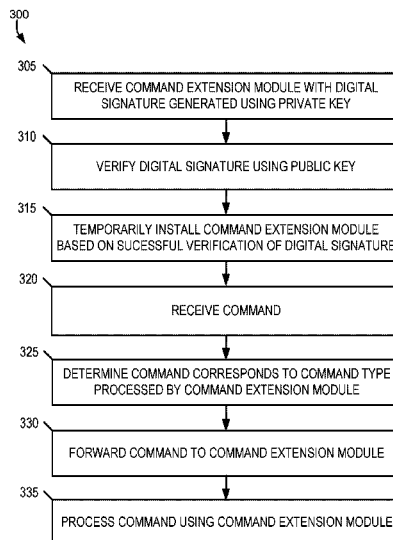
300

305

RECEIVE COMMAND EXTENSION MODULE WITH DIGITAL SIGNATURE GENERATED USING PRIVATE KEY

310

VERIFY DIGITAL SIGNATURE USING PUBLIC KEY

315

TEMPORARILY INSTALL COMMAND EXTENSION MODULE BASED ON SUCESSFUL VERIFICATION OF DIGITAL SIGNATURE

320

RECEIVE COMMAND

325

DETERMINE COMMAND CORRESPONDS TO COMMAND TYPE PROCESSED BY COMMAND EXTENSION MODULE

330

FORWARD COMMAND TO COMMAND EXTENSION MODULE

335

PROCESS COMMAND USING COMMAND EXTENSION MODULE